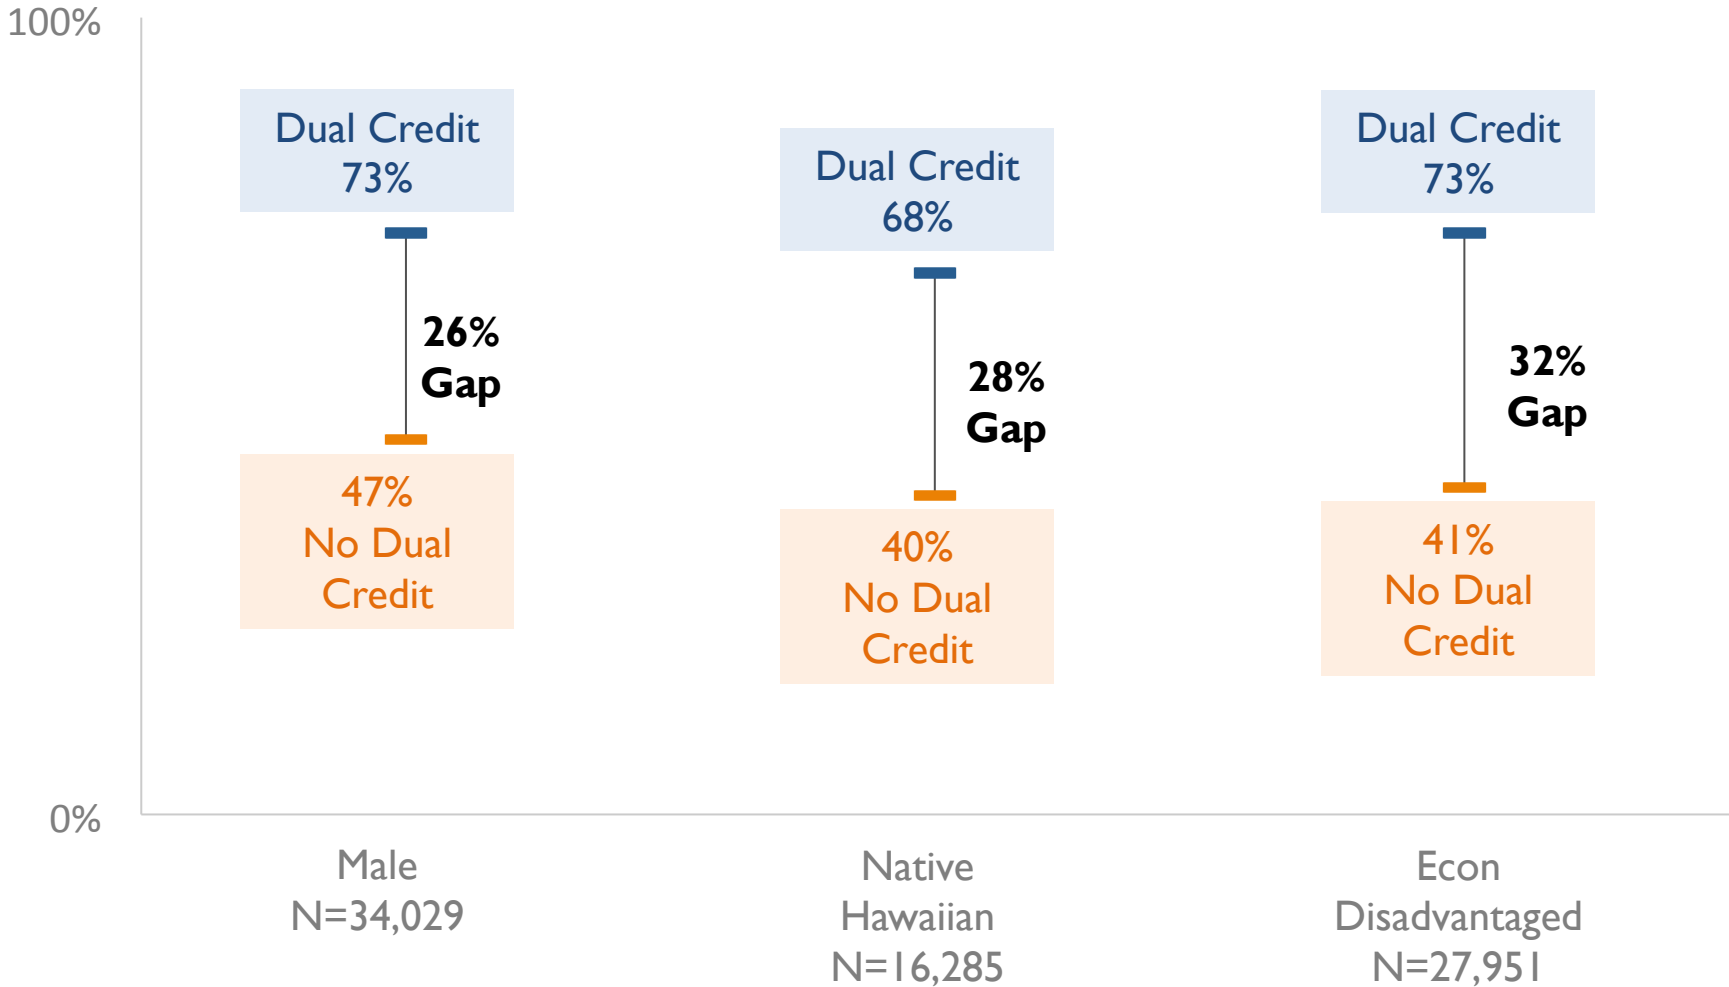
100%

0%

Dual Credit 73%

26% Gap

47% No Dual Credit

Dual Credit 68%

28% Gap

40% No Dual Credit

Dual Credit 73%

32% Gap

41% No Dual Credit

Male N=34,029

Native Hawaiian N=16,285

Econ Disadvantaged N=27,951